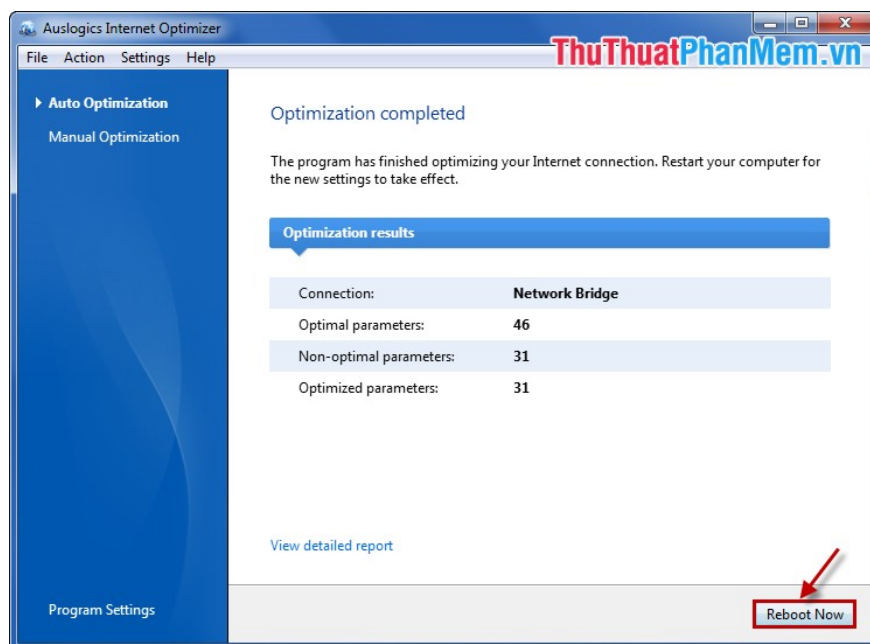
Auslogics Internet Optimizer

ThuThuatPhanMem.vn

File Action Settings Help

Auto Optimization

Manual Optimization

Optimization completed

The program has finished optimizing your Internet connection. Restart your computer for the new settings to take effect.

Optimization results

| | |
|---|---|
| Connection: | Network Bridge |
| Optimal parameters: | 46 |
| Non-optimal parameters: | 31 |
| Optimized parameters: | 31 |

View detailed report

Program Settings

Reboot Now